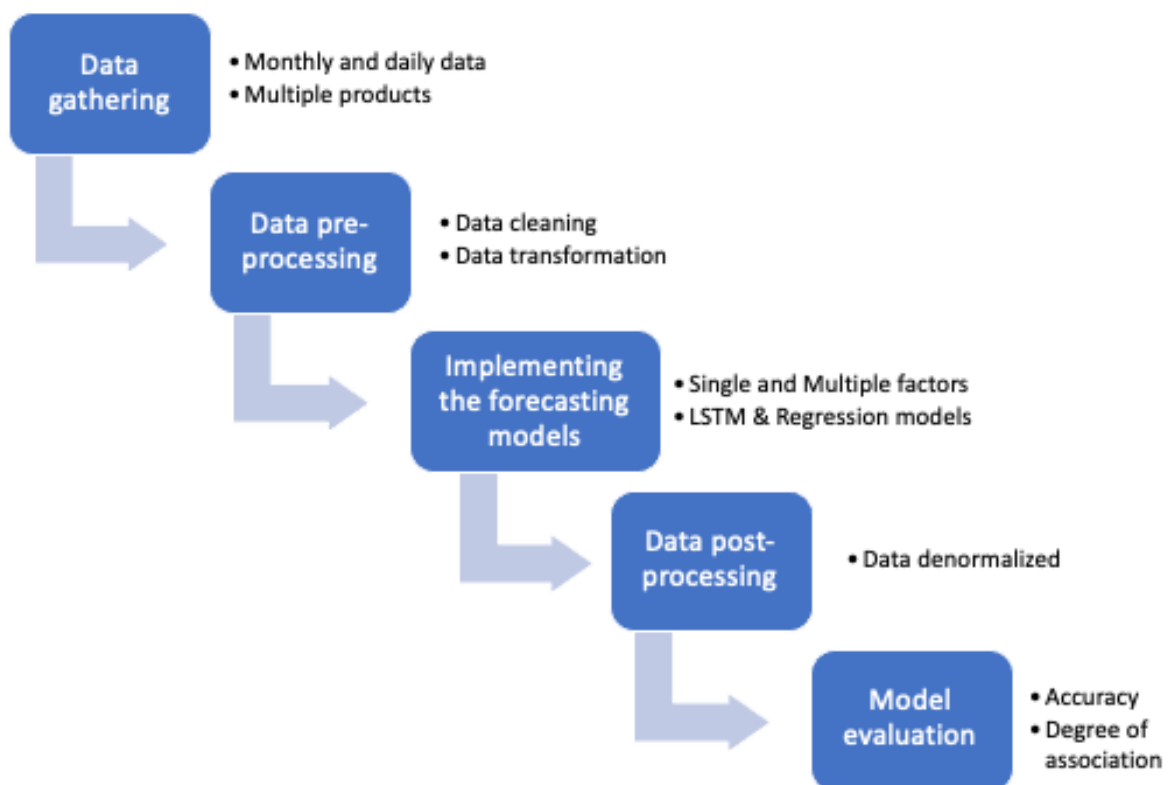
Data gathering

• Monthly and daily data
• Multiple products

Data pre-processing

• Data cleaning
• Data transformation

Implementing the forecasting models

• Single and Multiple factors
• LSTM & Regression models

Data post-processing

• Data denormalized

Model evaluation

• Accuracy
• Degree of association